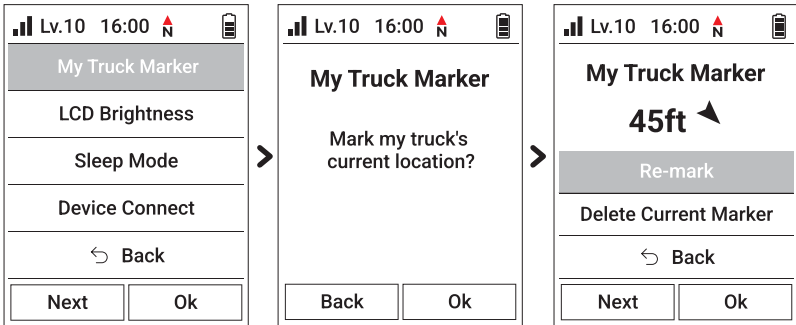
Lv.10 16:00 N

My Truck Marker

LCD Brightness

Sleep Mode

Device Connect

Back

Next | Ok

Lv.10 16:00 N

My Truck Marker

Mark my truck's current location?

Back | Ok

Lv.10 16:00 N

My Truck Marker

45ft

Re-mark

Delete Current Marker

Back

Next | Ok